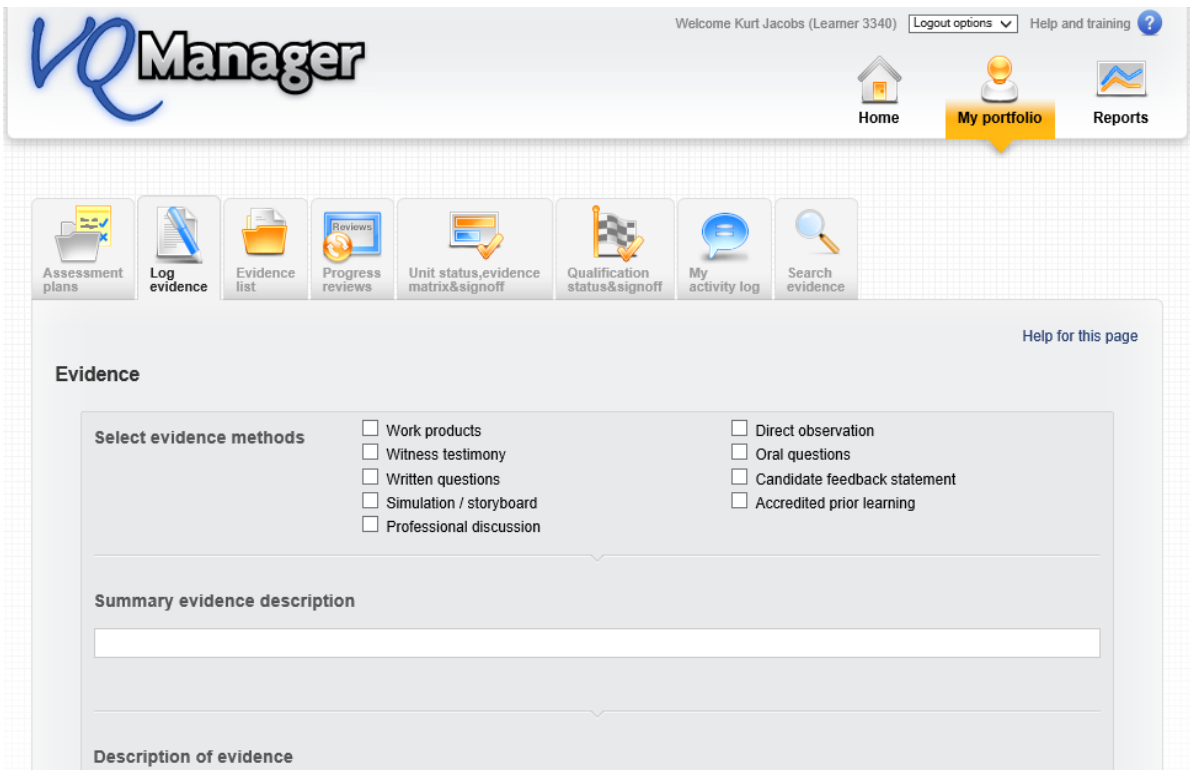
VQManager

Welcome Kurt Jacobs (Learner 3340) Logout options Help and training

Home
My portfolio
Reports

Assessment plans
Log evidence
Evidence list
Reviews
Progress reviews
Unit status,evidence matrix&signoff
Qualification status&signoff
My activity log
Search evidence

Help for this page

Evidence

Select evidence methods
☐ Work products
☐ Witness testimony
☐ Written questions
☐ Simulation / storyboard
☐ Professional discussion
☐ Direct observation
☐ Oral questions
☐ Candidate feedback statement
☐ Accredited prior learning

Summary evidence description

Description of evidence